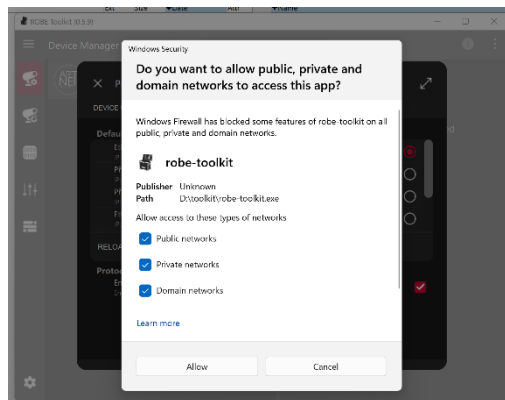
Ext Size Date Attr Name
ROBE Toolkit (0.5.3)
Device Manager
Windows Security
Do you want to allow public, private and domain networks to access this app?
Windows Firewall has blocked some features of robe-toolkit on all public, private and domain networks.
robe-toolkit
Publisher Unknown
Path D:\toolkit\robe-toolkit.exe
Allow access to these types of networks
Public networks
Private networks
Domain networks
Learn more
Allow
Cancel
DEVICE
Defau
RELOA
Protoc
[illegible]